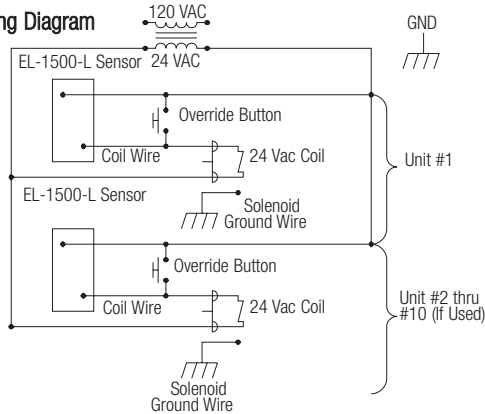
ng Diagram

120 VAC

GND

EL-1500-L Sensor 24 VAC

Override Button

Coil Wire

24 Vac Coil

Unit #1

EL-1500-L Sensor

Solenoid Ground Wire

Override Button

Coil Wire

24 Vac Coil

Unit #2 thru #10 (If Used)

Solenoid Ground Wire